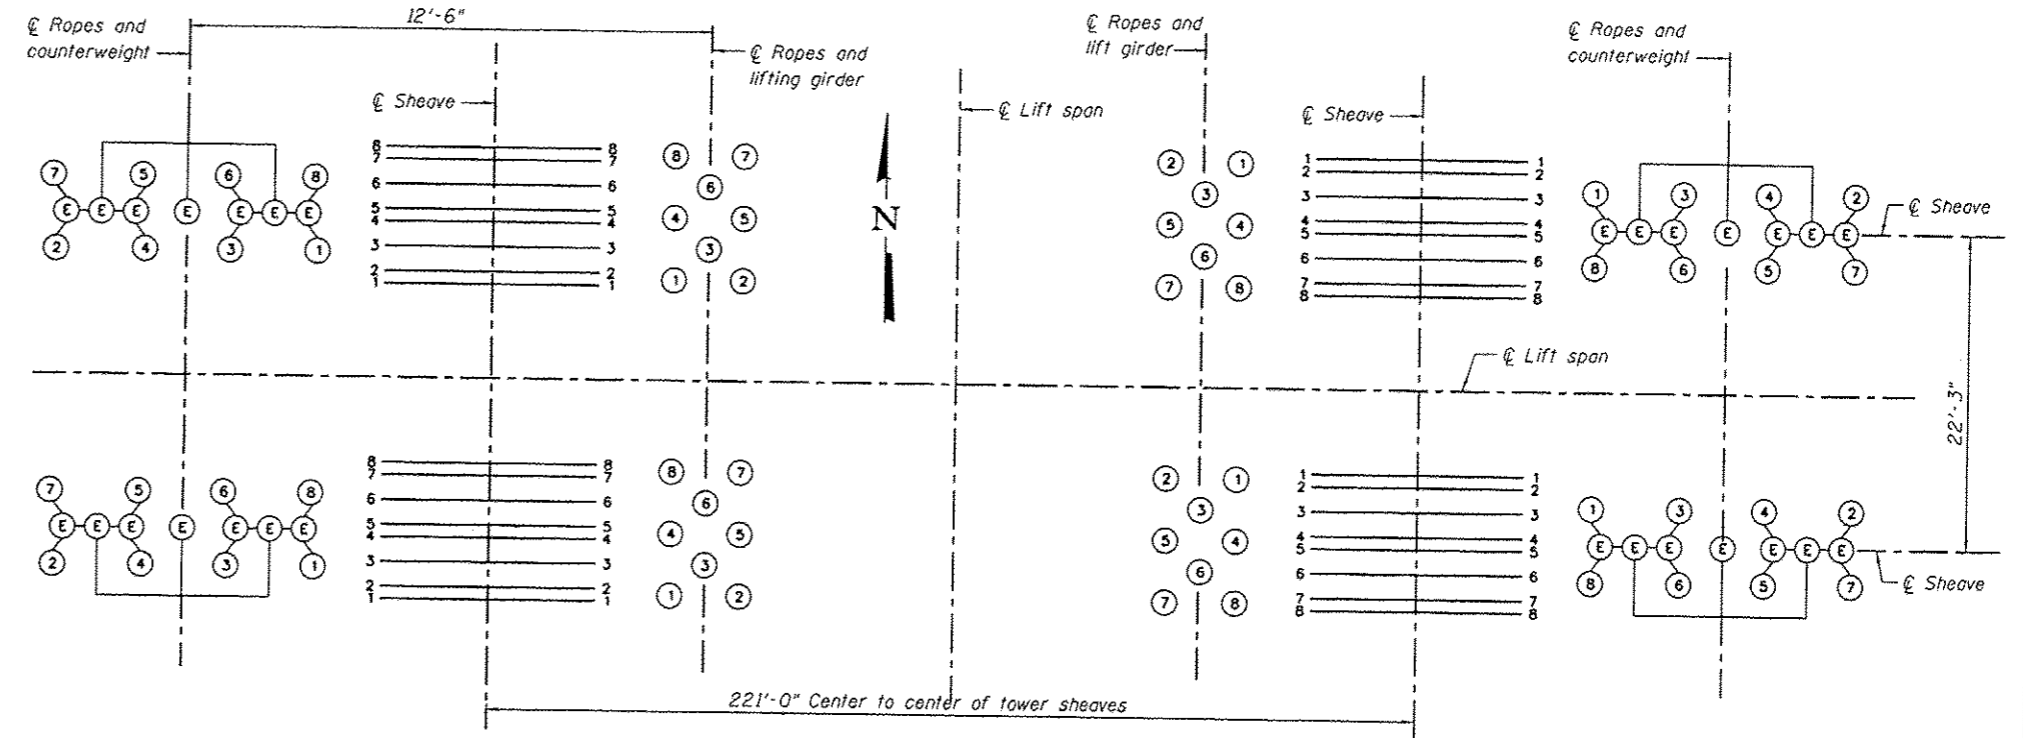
℄ Ropes and counterweight

12'-6"

℄ Ropes and lifting girder

℄ Sheave

℄ Lift span

℄ Ropes and lift girder

℄ Sheave

℄ Ropes and counterweight

7 5 6 8
E E E E E E E E
2 4 3 1

8 8
7 7
6 6
5 5
4 4
3 3
2 2
1 1

8 7
6
4 5
3
1 2

N

2 1
3
5 4
6
7 8

1 1
2 2
3 3
4 4
5 5
6 6
7 7
8 8

1 3 4 2
E E E E E E E E
8 6 5 7

℄ Sheave

℄ Lift span

22'-3"

7 5 6 8
E E E E E E E E
2 4 3 1

8 8
7 7
6 6
5 5
4 4
3 3
2 2
1 1

8 7
6
4 5
3
1 2

2 1
3
5 4
6
7 8

1 1
2 2
3 3
4 4
5 5
6 6
7 7
8 8

1 3 4 2
E E E E E E E E
8 6 5 7

℄ Sheave

221'-0" Center to center of tower sheaves